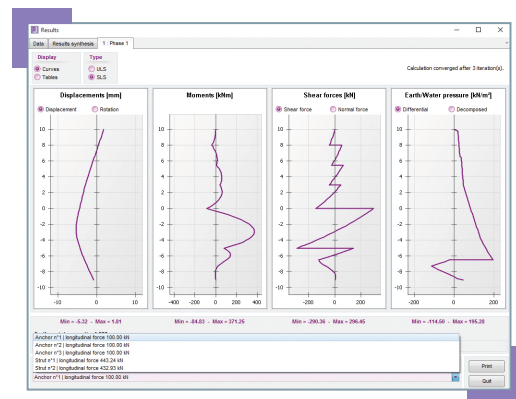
Results

Data | Results synthesis | 1 : Phase 1

Display
Curves
Tables

Type
ULS
SLS

Calculation converged after 3 iteration(s).

Displacements [mm]
Displacement
Rotation
10 8 6 4 2 0 -2 -4 -6 -8 -10
-10 0 10
Min = -5.32 - Max = 1.01

Moments [kNm]
10 8 6 4 2 0 -2 -4 -6 -8 -10
-400 -200 0 200 400
Min = -84.83 - Max = 371.25

Shear forces [kN]
Shear force
Normal force
10 8 6 4 2 0 -2 -4 -6 -8 -10
-200 0 200
Min = -290.36 - Max = 296.45

Earth/Water pressure [kN/m²]
Differential
Decomposed
10 8 6 4 2 0 -2 -4 -6 -8 -10
-200 0 200
Min = -114.50 - Max = 195.28

Anchor n°1 | longitudinal force 100.00 kN
Anchor n°2 | longitudinal force 100.00 kN
Anchor n°3 | longitudinal force 100.00 kN
Strut n°1 | longitudinal force 443.24 kN
Strut n°2 | longitudinal force 432.93 kN
Anchor n°1 | longitudinal force 100.00 kN

Print
Quit